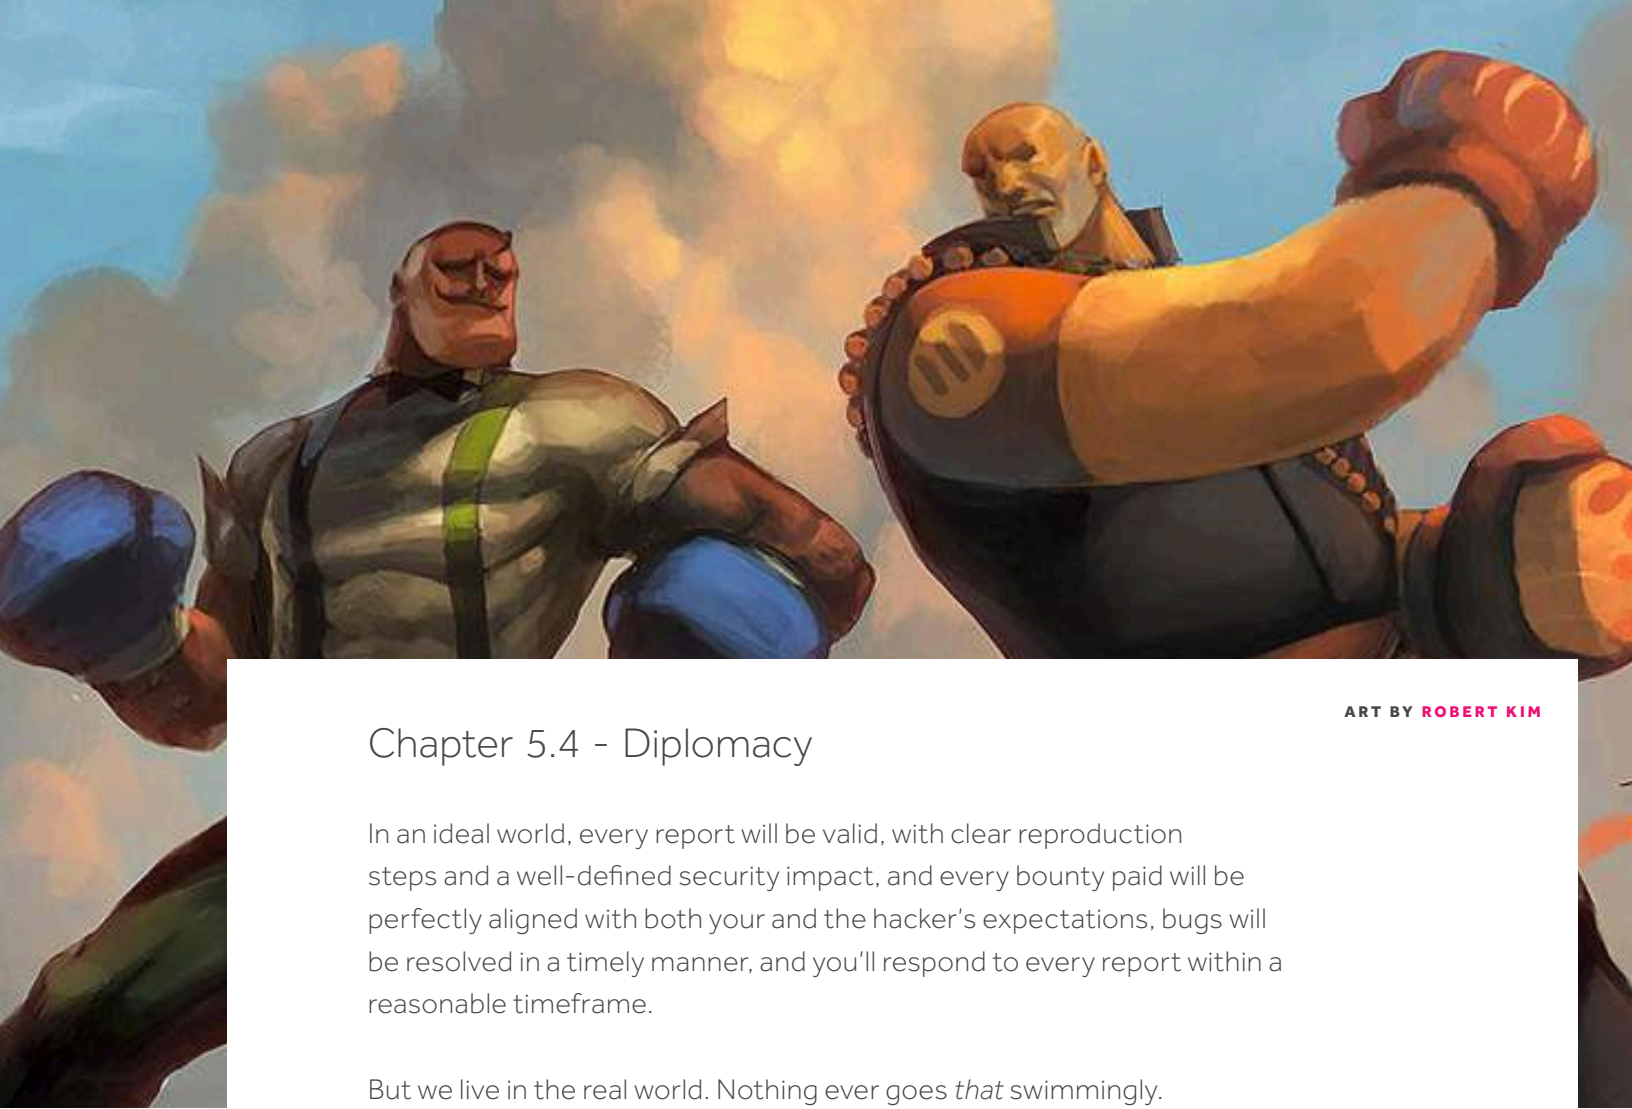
ART BY ROBERT KIM

Chapter 5.4 - Diplomacy

In an ideal world, every report will be valid, with clear reproduction steps and a well-defined security impact, and every bounty paid will be perfectly aligned with both your and the hacker's expectations, bugs will be resolved in a timely manner, and you'll respond to every report within a reasonable timeframe.

But we live in the real world. Nothing ever goes *that* swimmingly.